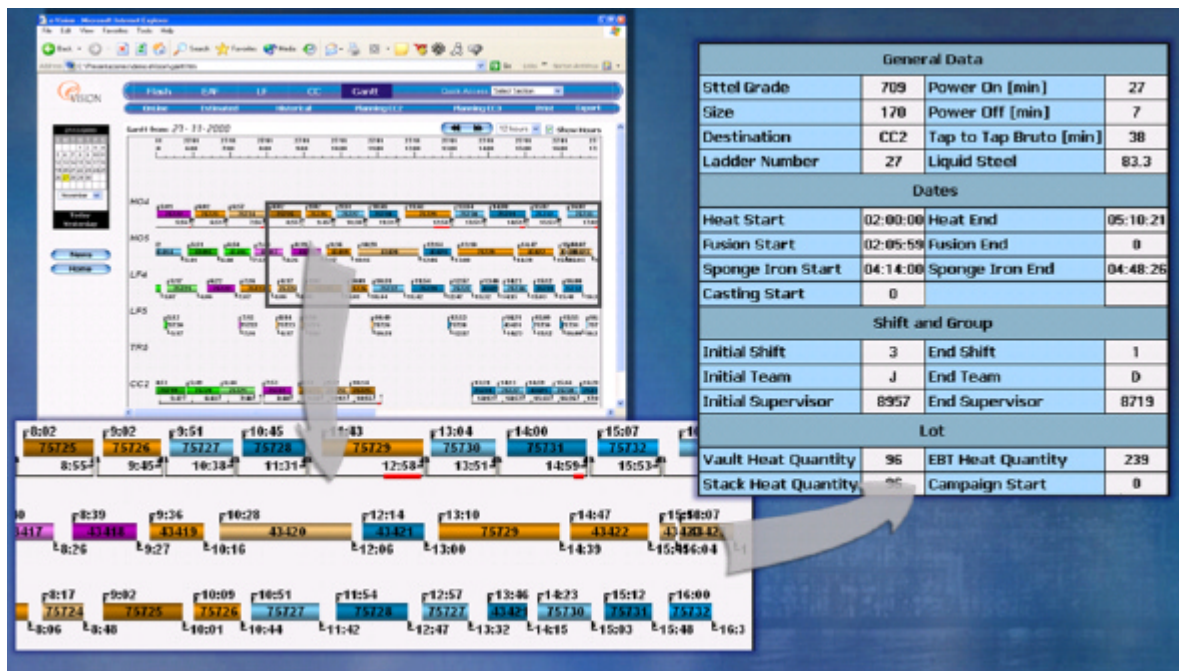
e-Vision - Microsoft Internet Explorer

File Edit View Favorites Tools Help

Back Search Favorites Media

VISION

Flash EAF LF CC Gantt

Online Estimated Historical Planning CC2 Planning CC3 Print Export

Gantt from: 27-11-2000

12 hours Show hours

HO4

HO5

LF4

LF5

TP2

CC2

Today

Yesterday

| General Data | | | |
|---|---|---|---|
| Sttel Grade | 709 | Power On [min] | 27 |
| Size | 178 | Power Off [min] | 7 |
| Destination | CC2 | Tap to Tap Bruto [min] | 38 |
| Ladder Number | 27 | Liquid Steel | 83.3 |
| Dates | | | |
| Heat Start | 02:00:00 | Heat End | 05:10:21 |
| Fusion Start | 02:05:59 | Fusion End | 0 |
| Sponge Iron Start | 04:14:00 | Sponge Iron End | 04:48:26 |
| Casting Start | 0 | | |
| Shift and Group | | | |
| Initial Shift | 3 | End Shift | 1 |
| Initial Team | J | End Team | D |
| Initial Supervisor | 8957 | End Supervisor | 8719 |
| Lot | | | |
| Vault Heat Quantity | 96 | EBT Heat Quantity | 239 |
| Stack Heat Quantity | 96 | Campaign Start | 0 |

8:02 75725 8:55
9:02 75726 9:45
9:51 75727 10:38
10:45 75728 11:31
11:43 75729 12:58
13:04 75730 13:51
14:00 75731 14:59
15:07 75732 15:53
16

0 43417
8:39 43418 8:26
9:36 43419 9:27
10:28 43420 10:16
12:14 43421 12:06
13:10 75729 13:00
14:47 43422 14:39
15:58:07 43423 15:45 16:04

8:17 75724 8:06
9:02 75725 8:48
10:09 75726 10:01
10:51 75727 10:44
11:54 75728 11:42
12:57 75727 12:47
13:46 43421 13:32
14:23 75730 14:15
15:12 75731 15:03
16:00 75732 15:48
16:3